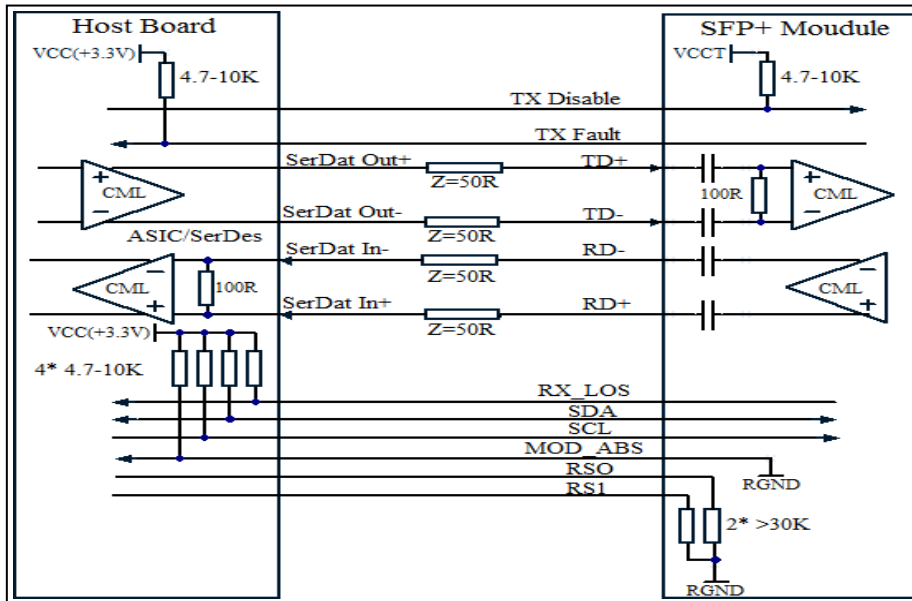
Host Board

VCC(+3.3V)

4.7-10K

SFP+ Moudule

VCCT

4.7-10K

TX Disable

TX Fault

SerDat Out+

Z=50R

TD+

+

CML

−

100R

+

CML

−

SerDat Out-

Z=50R

TD-

ASIC/SerDes

SerDat In-

Z=50R

RD-

−

CML

+

100R

−

CML

+

SerDat In+

Z=50R

RD+

VCC(+3.3V)

4* 4.7-10K

RX_LOS

SDA

SCL

MOD_ABS

RSO

RGND

RS1

2* >30K

RGND